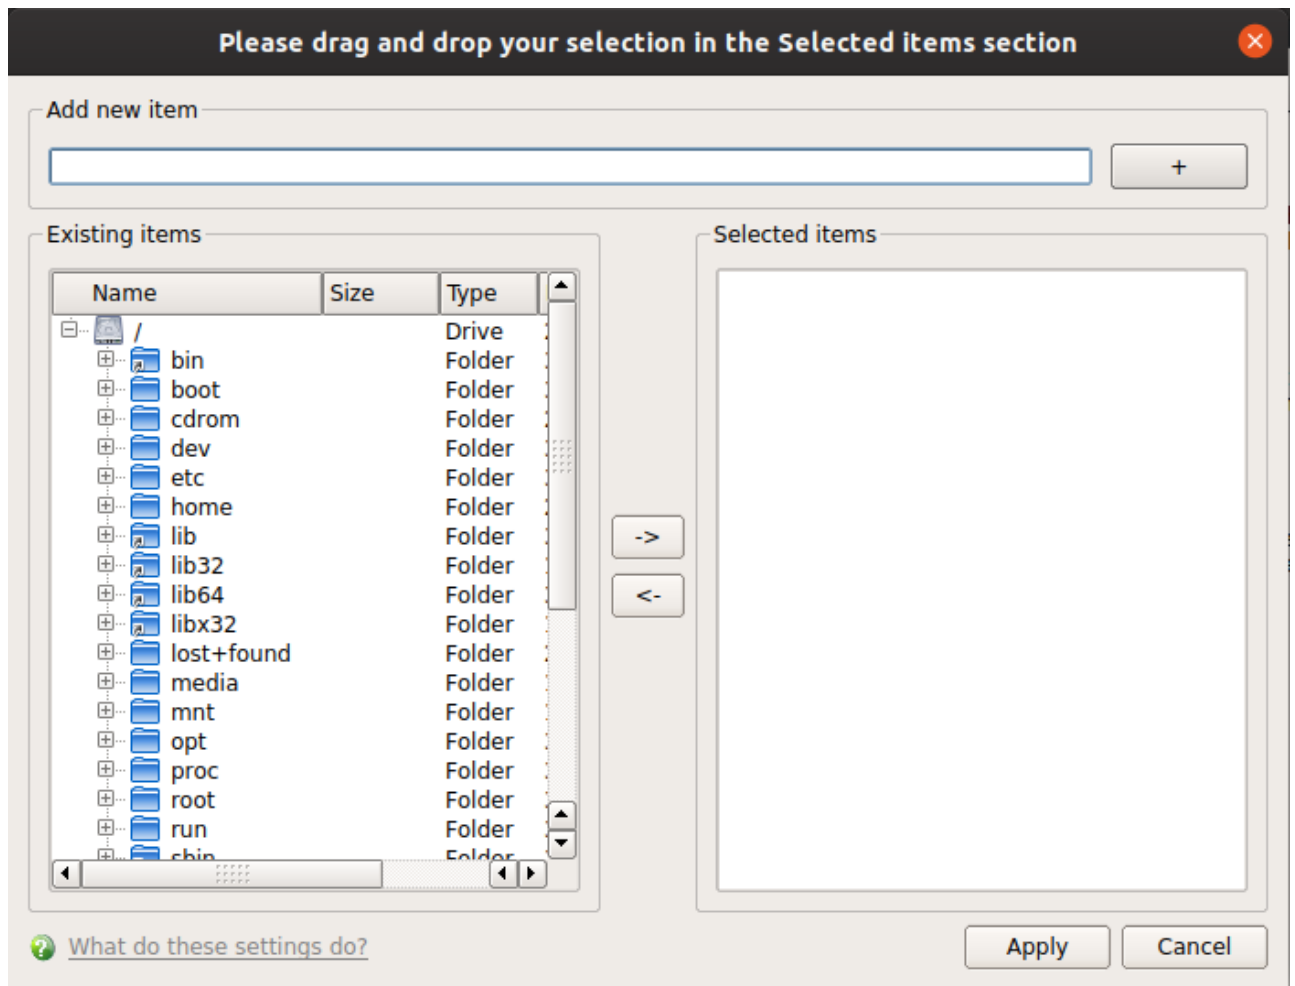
Please drag and drop your selection in the Selected items section

Add new item

+

Existing items

| Name | Size | Type |
|---|---|---|
| / | | Drive |
| bin | | Folder |
| boot | | Folder |
| cdrom | | Folder |
| dev | | Folder |
| etc | | Folder |
| home | | Folder |
| lib | | Folder |
| lib32 | | Folder |
| lib64 | | Folder |
| libx32 | | Folder |
| lost+found | | Folder |
| media | | Folder |
| mnt | | Folder |
| opt | | Folder |
| proc | | Folder |
| root | | Folder |
| run | | Folder |
| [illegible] | | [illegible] |

->

<-

Selected items

What do these settings do?

Apply

Cancel